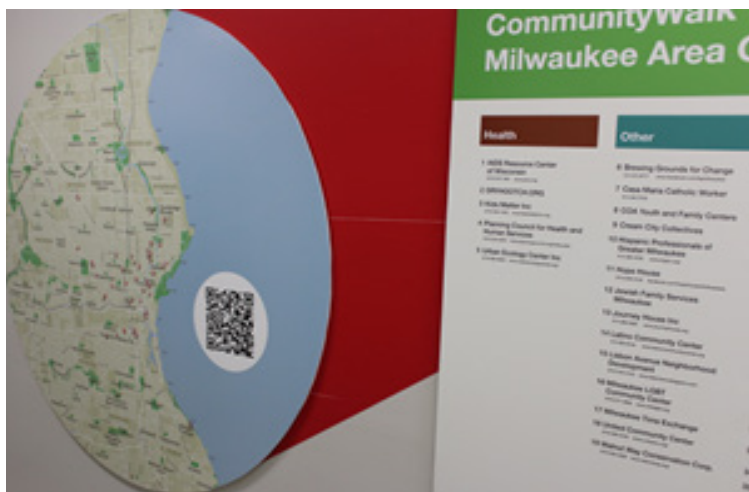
CommunityWalk
Milwaukee Area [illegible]

Health

1 AIDS Resource Center of Wisconsin
2 BRIKIDOTCH.ORG
3 Kids Matter Inc
4 Planning Council for Health and Human Services
5 Urban Ecology Center Inc

Other

6 Blessing Grounds for Change
7 Casa Maria Catholic Worker
8 COA Youth and Family Centers
9 Cream City Collectives
10 Hispanic Professionals of Greater Milwaukee
11 Hope House
12 Jewish Family Services Milwaukee
13 Journey House Inc
14 Latino Community Center
15 Lisbon Avenue Neighborhood Development
16 Milwaukee LGBT Community Center
17 Milwaukee Time Exchange
18 United Community Center
19 Walnut Way Conservation Corp.